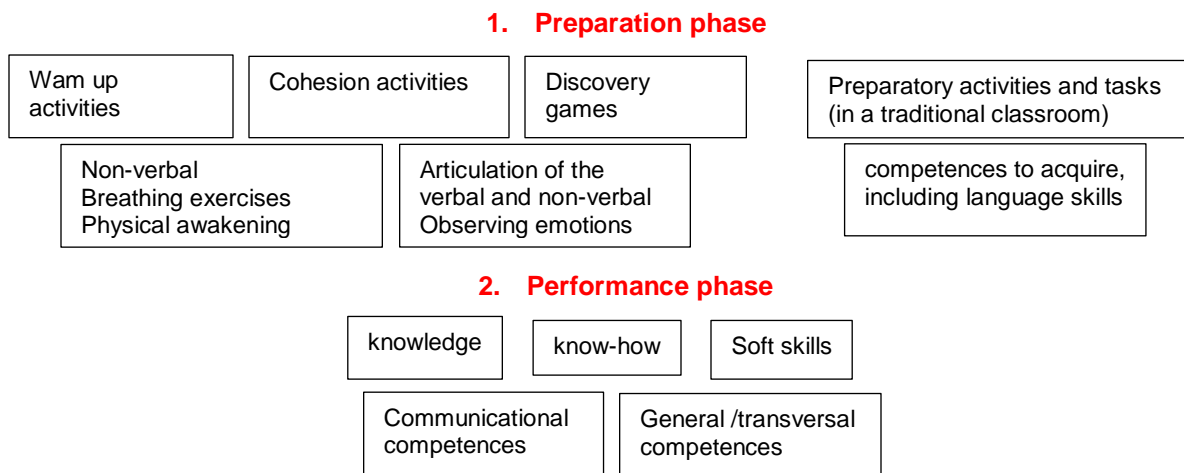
1. Preparation phase

Wam up activities

Cohesion activities

Discovery games

Preparatory activities and tasks (in a traditional classroom)

Non-verbal
Breathing exercises
Physical awakening

Articulation of the verbal and non-verbal
Observing emotions

competences to acquire, including language skills

2. Performance phase

knowledge

know-how

Soft skills

Communicational competences

General /transversal competences